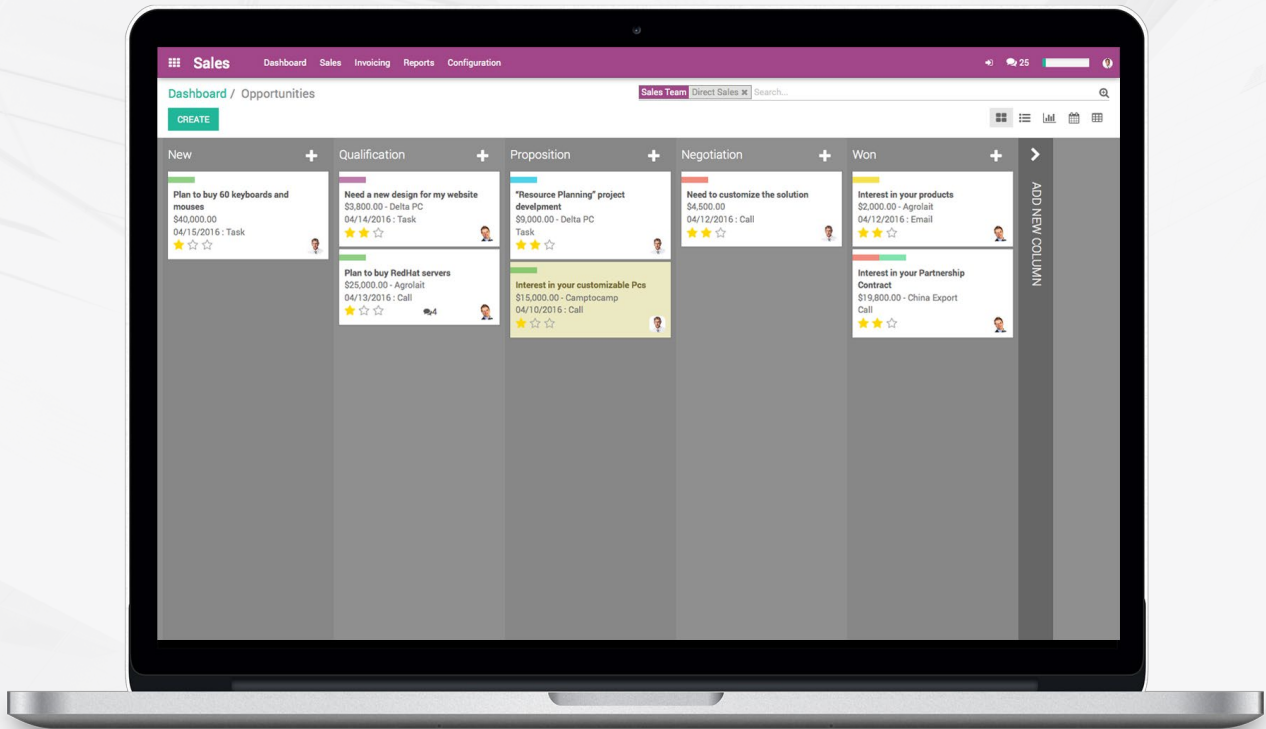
Sales Dashboard Sales Invoicing Reports Configuration 25

Dashboard / Opportunities

Sales Team Direct Sales ✖ Search...

CREATE

New

Plan to buy 60 keyboards and mouses
$40,000.00
04/15/2016 : Task

Qualification

Need a new design for my website
$3,800.00 - Delta PC
04/14/2016 : Task

Plan to buy RedHat servers
$25,000.00 - Agrolait
04/13/2016 : Call
4

Proposition

"Resource Planning" project develpment
$9,000.00 - Delta PC
Task

Interest in your customizable Pcs
$15,000.00 - Camptocamp
04/10/2016 : Call

Negotiation

Need to customize the solution
$4,500.00
04/12/2016 : Call

Won

Interest in your products
$2,000.00 - Agrolait
04/12/2016 : Email

Interest in your Partnership Contract
$19,800.00 - China Export
Call

ADD NEW COLUMN